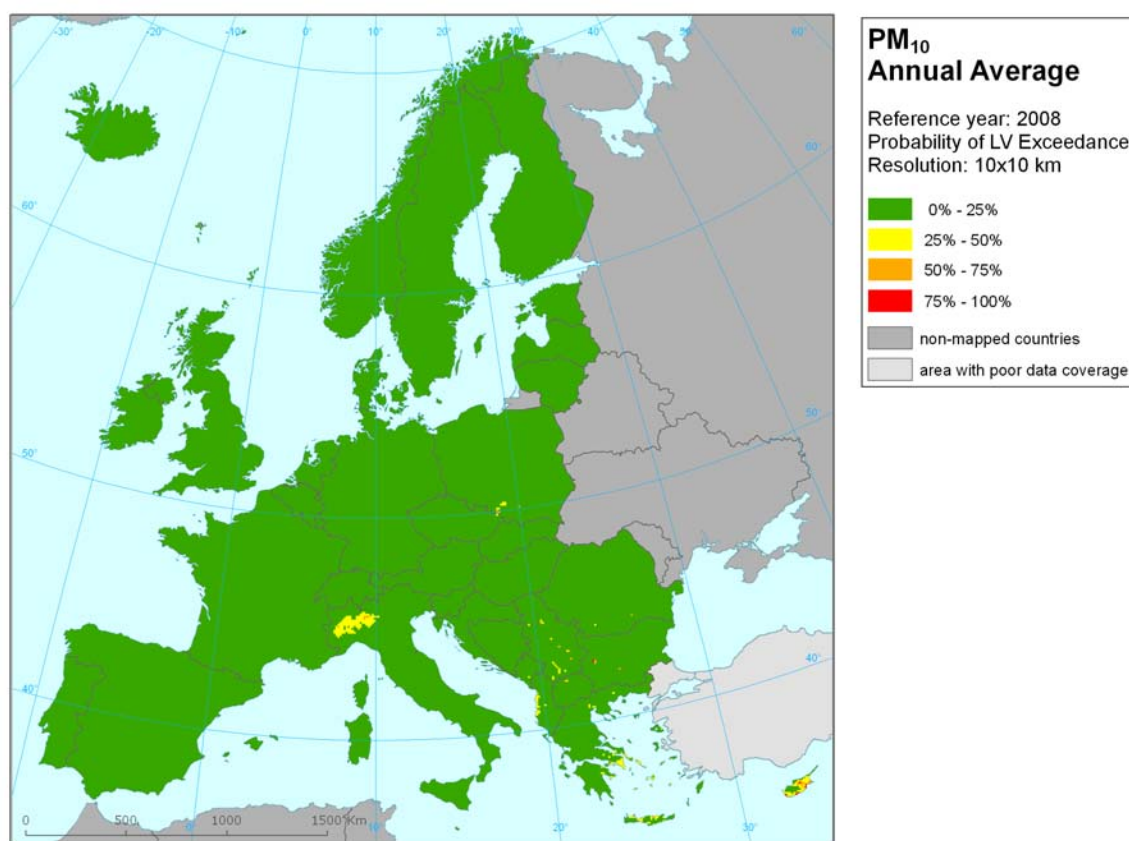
-30° -20° -10° 0° 10° 20° 30° 40° 50° 60°

60° 50° 40°

60° 50° 40°

0 500 1000 1500 Km

10° 20° 30°

$PM_{10}$
Annual Average

Reference year: 2008
Probability of LV Exceedance
Resolution: 10x10 km

0% - 25%
25% - 50%
50% - 75%
75% - 100%
non-mapped countries
area with poor data coverage